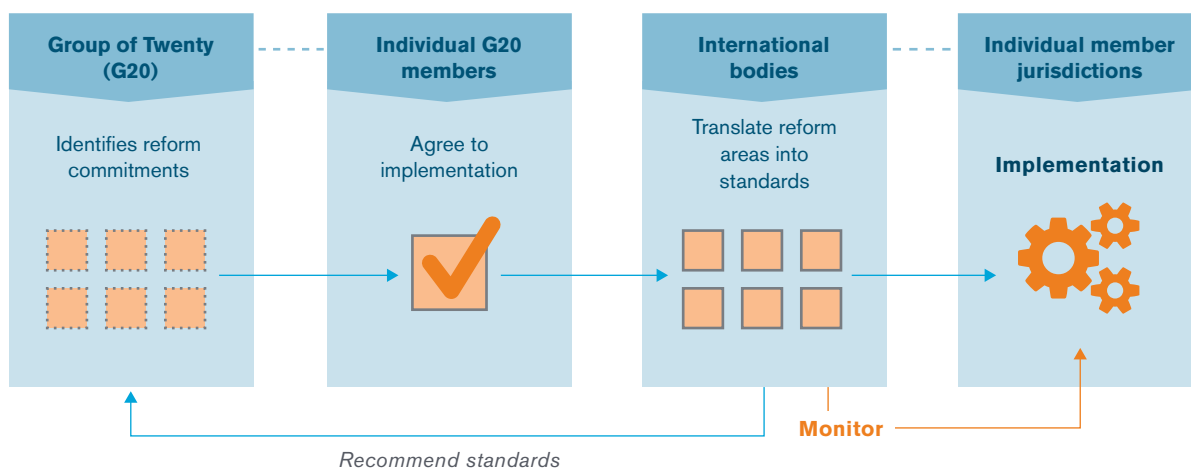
Group of Twenty (G20)

Identifies reform commitments

Individual G20 members

Agree to implementation

International bodies

Translate reform areas into standards

Individual member jurisdictions

Implementation

Monitor

Recommend standards